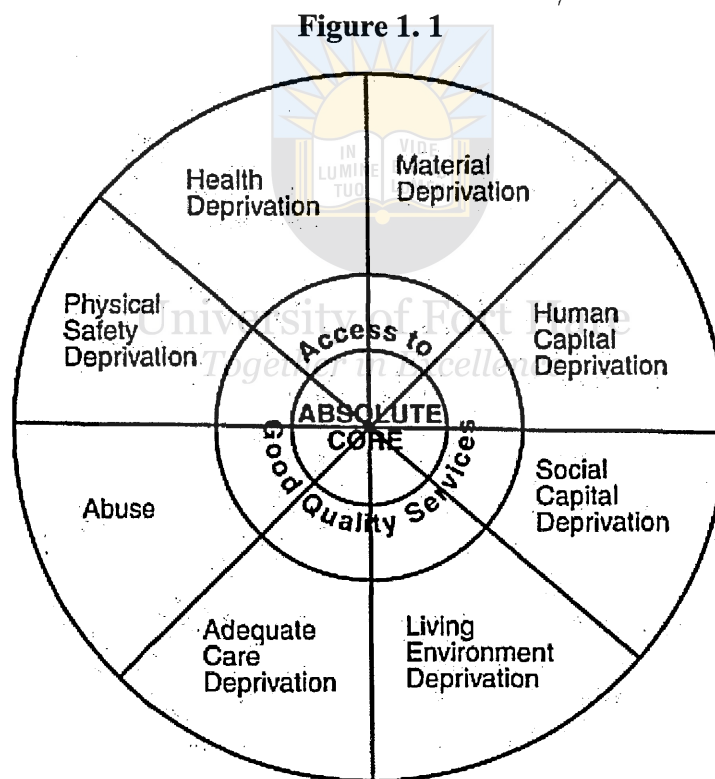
Figure 1. 1

IN LUMINE TUO VIDE

Health Deprivation

Material Deprivation

Physical Safety Deprivation

Human Capital Deprivation

University of Fort Hare
Together in Excellence

Access to

ABSOLUTE CORE

Good Quality Services

Abuse

Social Capital Deprivation

Adequate Care Deprivation

Living Environment Deprivation